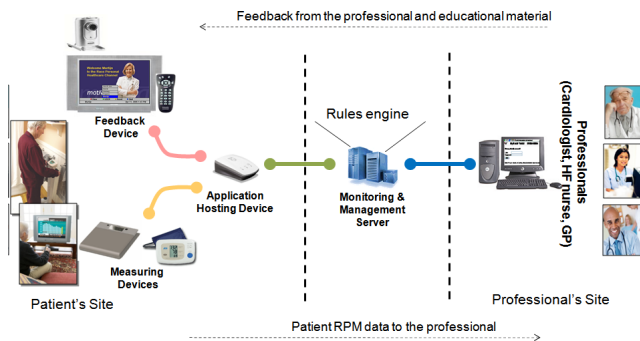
Feedback from the professional and educational material

Feedback Device

Application Hosting Device

Measuring Devices

Rules engine

Monitoring & Management Server

Professionals (Cardiologist, HF nurse, GP)

Patient's Site

Professional's Site

Patient RPM data to the professional